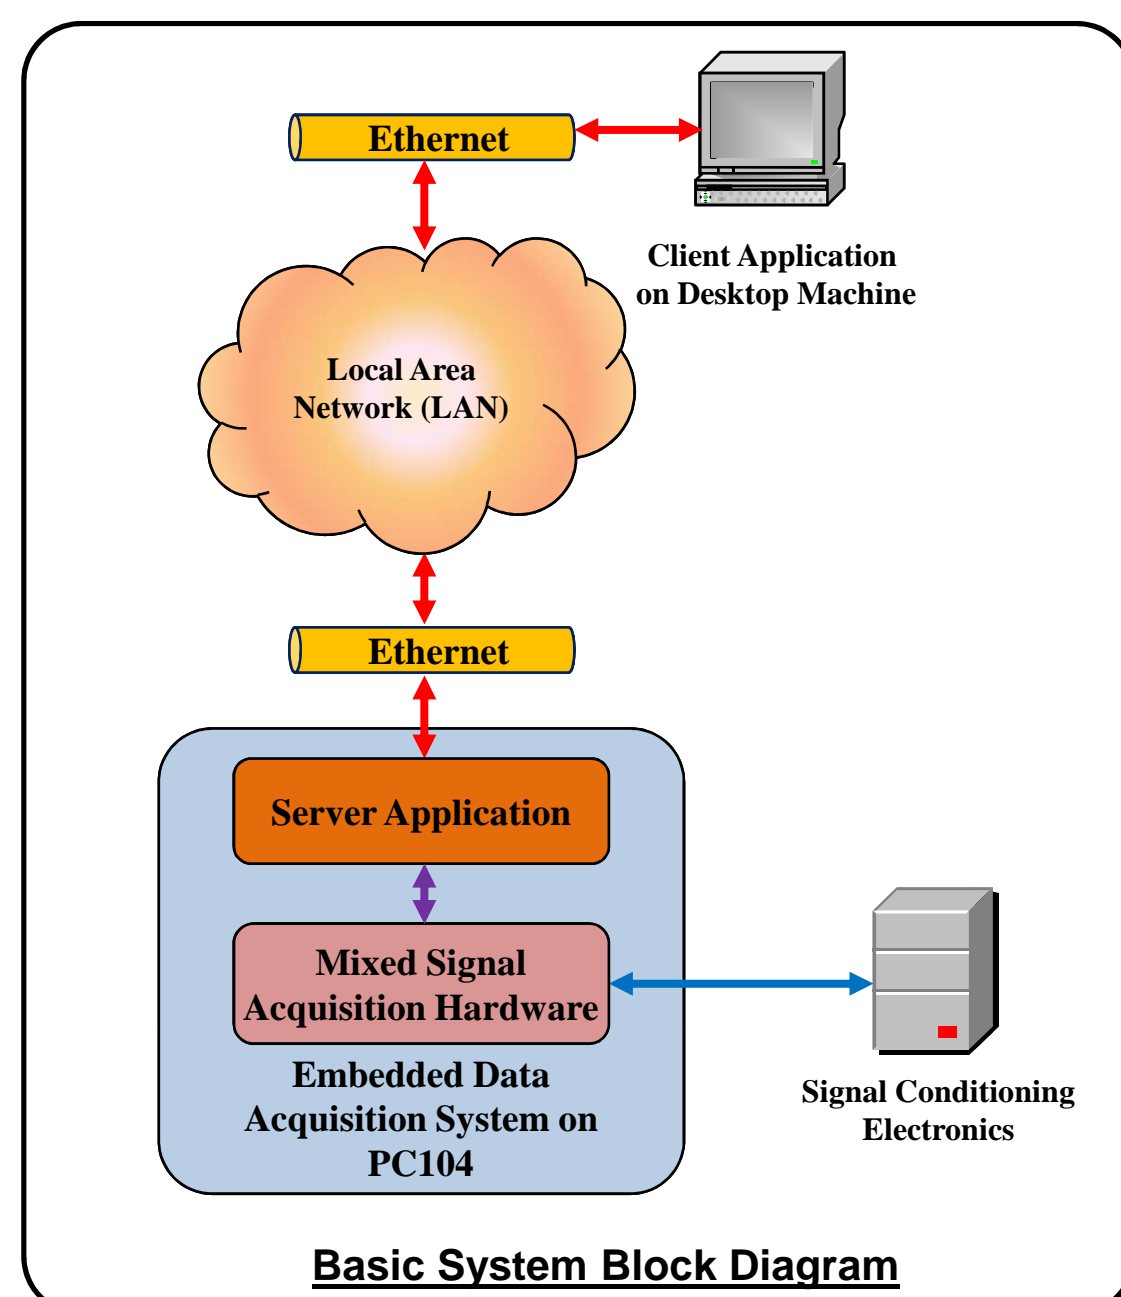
Ethernet

Client Application on Desktop Machine

Local Area Network (LAN)

Ethernet

Server Application

Mixed Signal Acquisition Hardware

Embedded Data Acquisition System on PC104

Signal Conditioning Electronics

Basic System Block Diagram